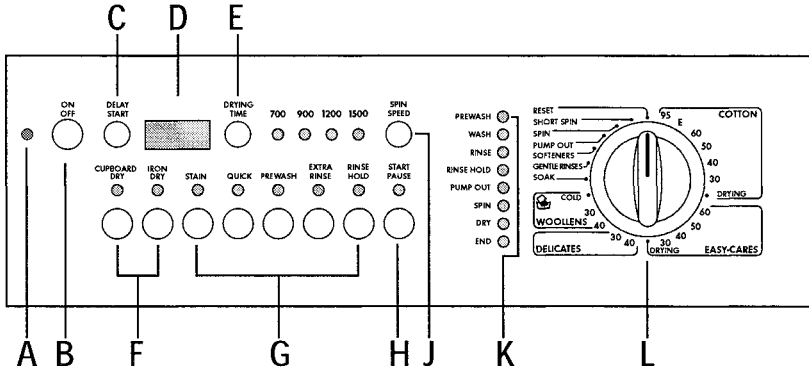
C D E

ON OFF

DELAY START

DRYING TIME

700 900 1200 1500

SPIN SPEED

CUPBOARD DRY

IRON DRY

STAIN

QUICK

PREWASH

EXTRA RINSE

RINSE HOLD

START PAUSE

PREWASH
WASH
RINSE
RINSE HOLD
PUMP OUT
SPIN
DRY
END

RESET
SHORT SPIN
SPIN
PUMP OUT
SOFTENERS
GENTLE RINSES
SOAK

95
E
60
50
40
30

COTTON

DRYING

COLD
WOOLLENS
30
40

DELICATES
30
40

30
DRYING
40
50
60
EASY-CARES

A B F G H J K L